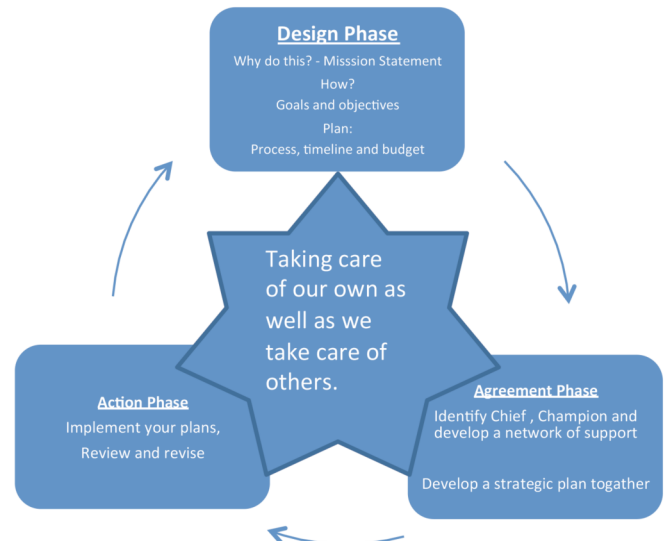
Design Phase
Why do this? - Misssion Statement
How?
Goals and objectives
Plan:
Process, timeline and budget

Taking care of our own as well as we take care of others.

Agreement Phase
Identify Chief , Champion and develop a network of support

Develop a strategic plan togather

Action Phase
Implement your plans,
Review and revise